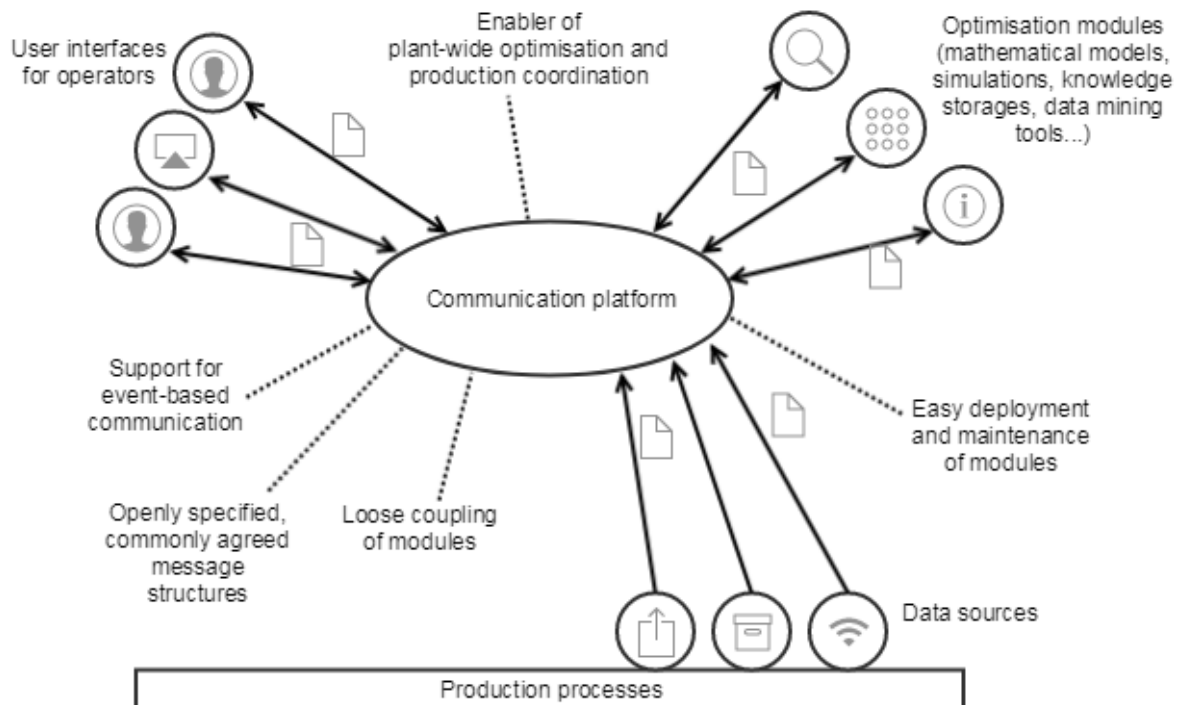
User interfaces for operators

Enabler of plant-wide optimisation and production coordination

Optimisation modules (mathematical models, simulations, knowledge storages, data mining tools...)

Communication platform

Support for event-based communication

Easy deployment and maintenance of modules

Openly specified, commonly agreed message structures

Loose coupling of modules

Data sources

Production processes